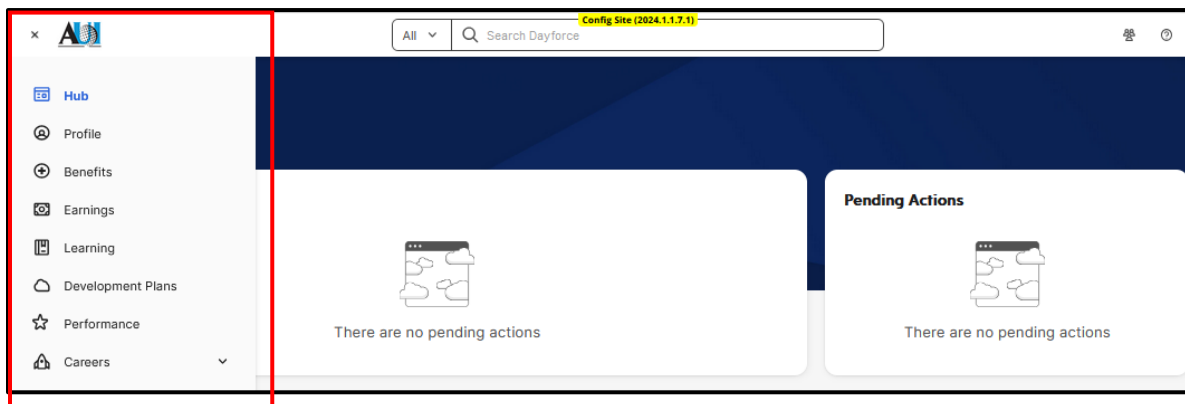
×

All

Search Dayforce

Config Site (2024.1.1.7.1)

Hub

Profile

Benefits

Earnings

Learning

Development Plans

Performance

Careers

There are no pending actions

Pending Actions

There are no pending actions